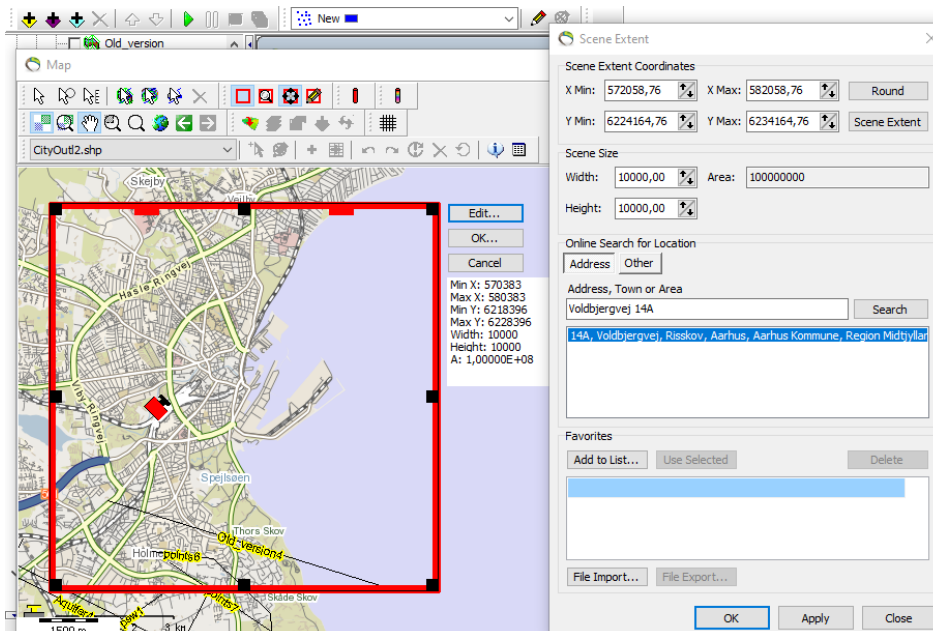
New

Old_version

Map

CityOutl2.shp

Skejby

Veilby

Hasle Ringvej

Viby Ringvej

Spejlsøen

Thors Skov

Holme

points8

Old_version4

points7

Skåde Skov

Aquifer

1500 m

Edit...

OK...

Cancel

Min X: 570383
Max X: 580383
Min Y: 6218396
Max Y: 6228396
Width: 10000
Height: 10000
A: 1,00000E+08

Scene Extent

Scene Extent Coordinates

X Min: 572058,76

X Max: 582058,76

Round

Y Min: 6224164,76

Y Max: 6234164,76

Scene Extent

Scene Size

Width: 10000,00

Area: 100000000

Height: 10000,00

Online Search for Location

Address

Other

Address, Town or Area

Voldbjergvej 14A

Search

14A, Voldbjergvej, Risskov, Aarhus, Aarhus Kommune, Region Midtjyllar

Favorites

Add to List...

Use Selected

Delete

File Import...

File Export...

OK

Apply

Close